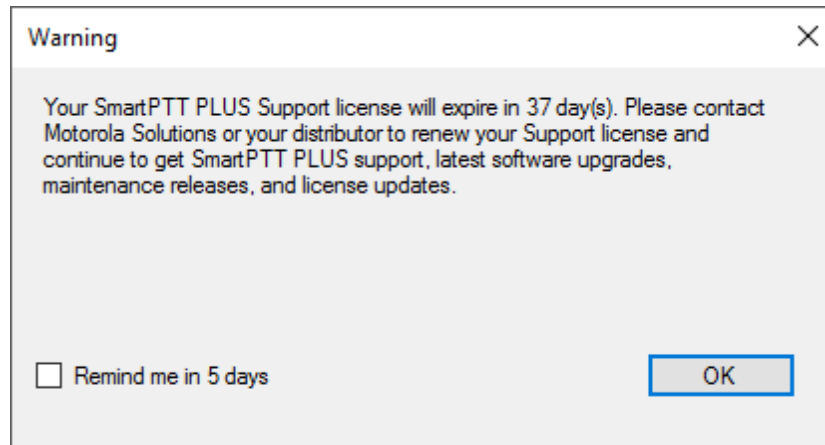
Warning

Your SmartPTT PLUS Support license will expire in 37 day(s). Please contact Motorola Solutions or your distributor to renew your Support license and continue to get SmartPTT PLUS support, latest software upgrades, maintenance releases, and license updates.

Remind me in 5 days

OK